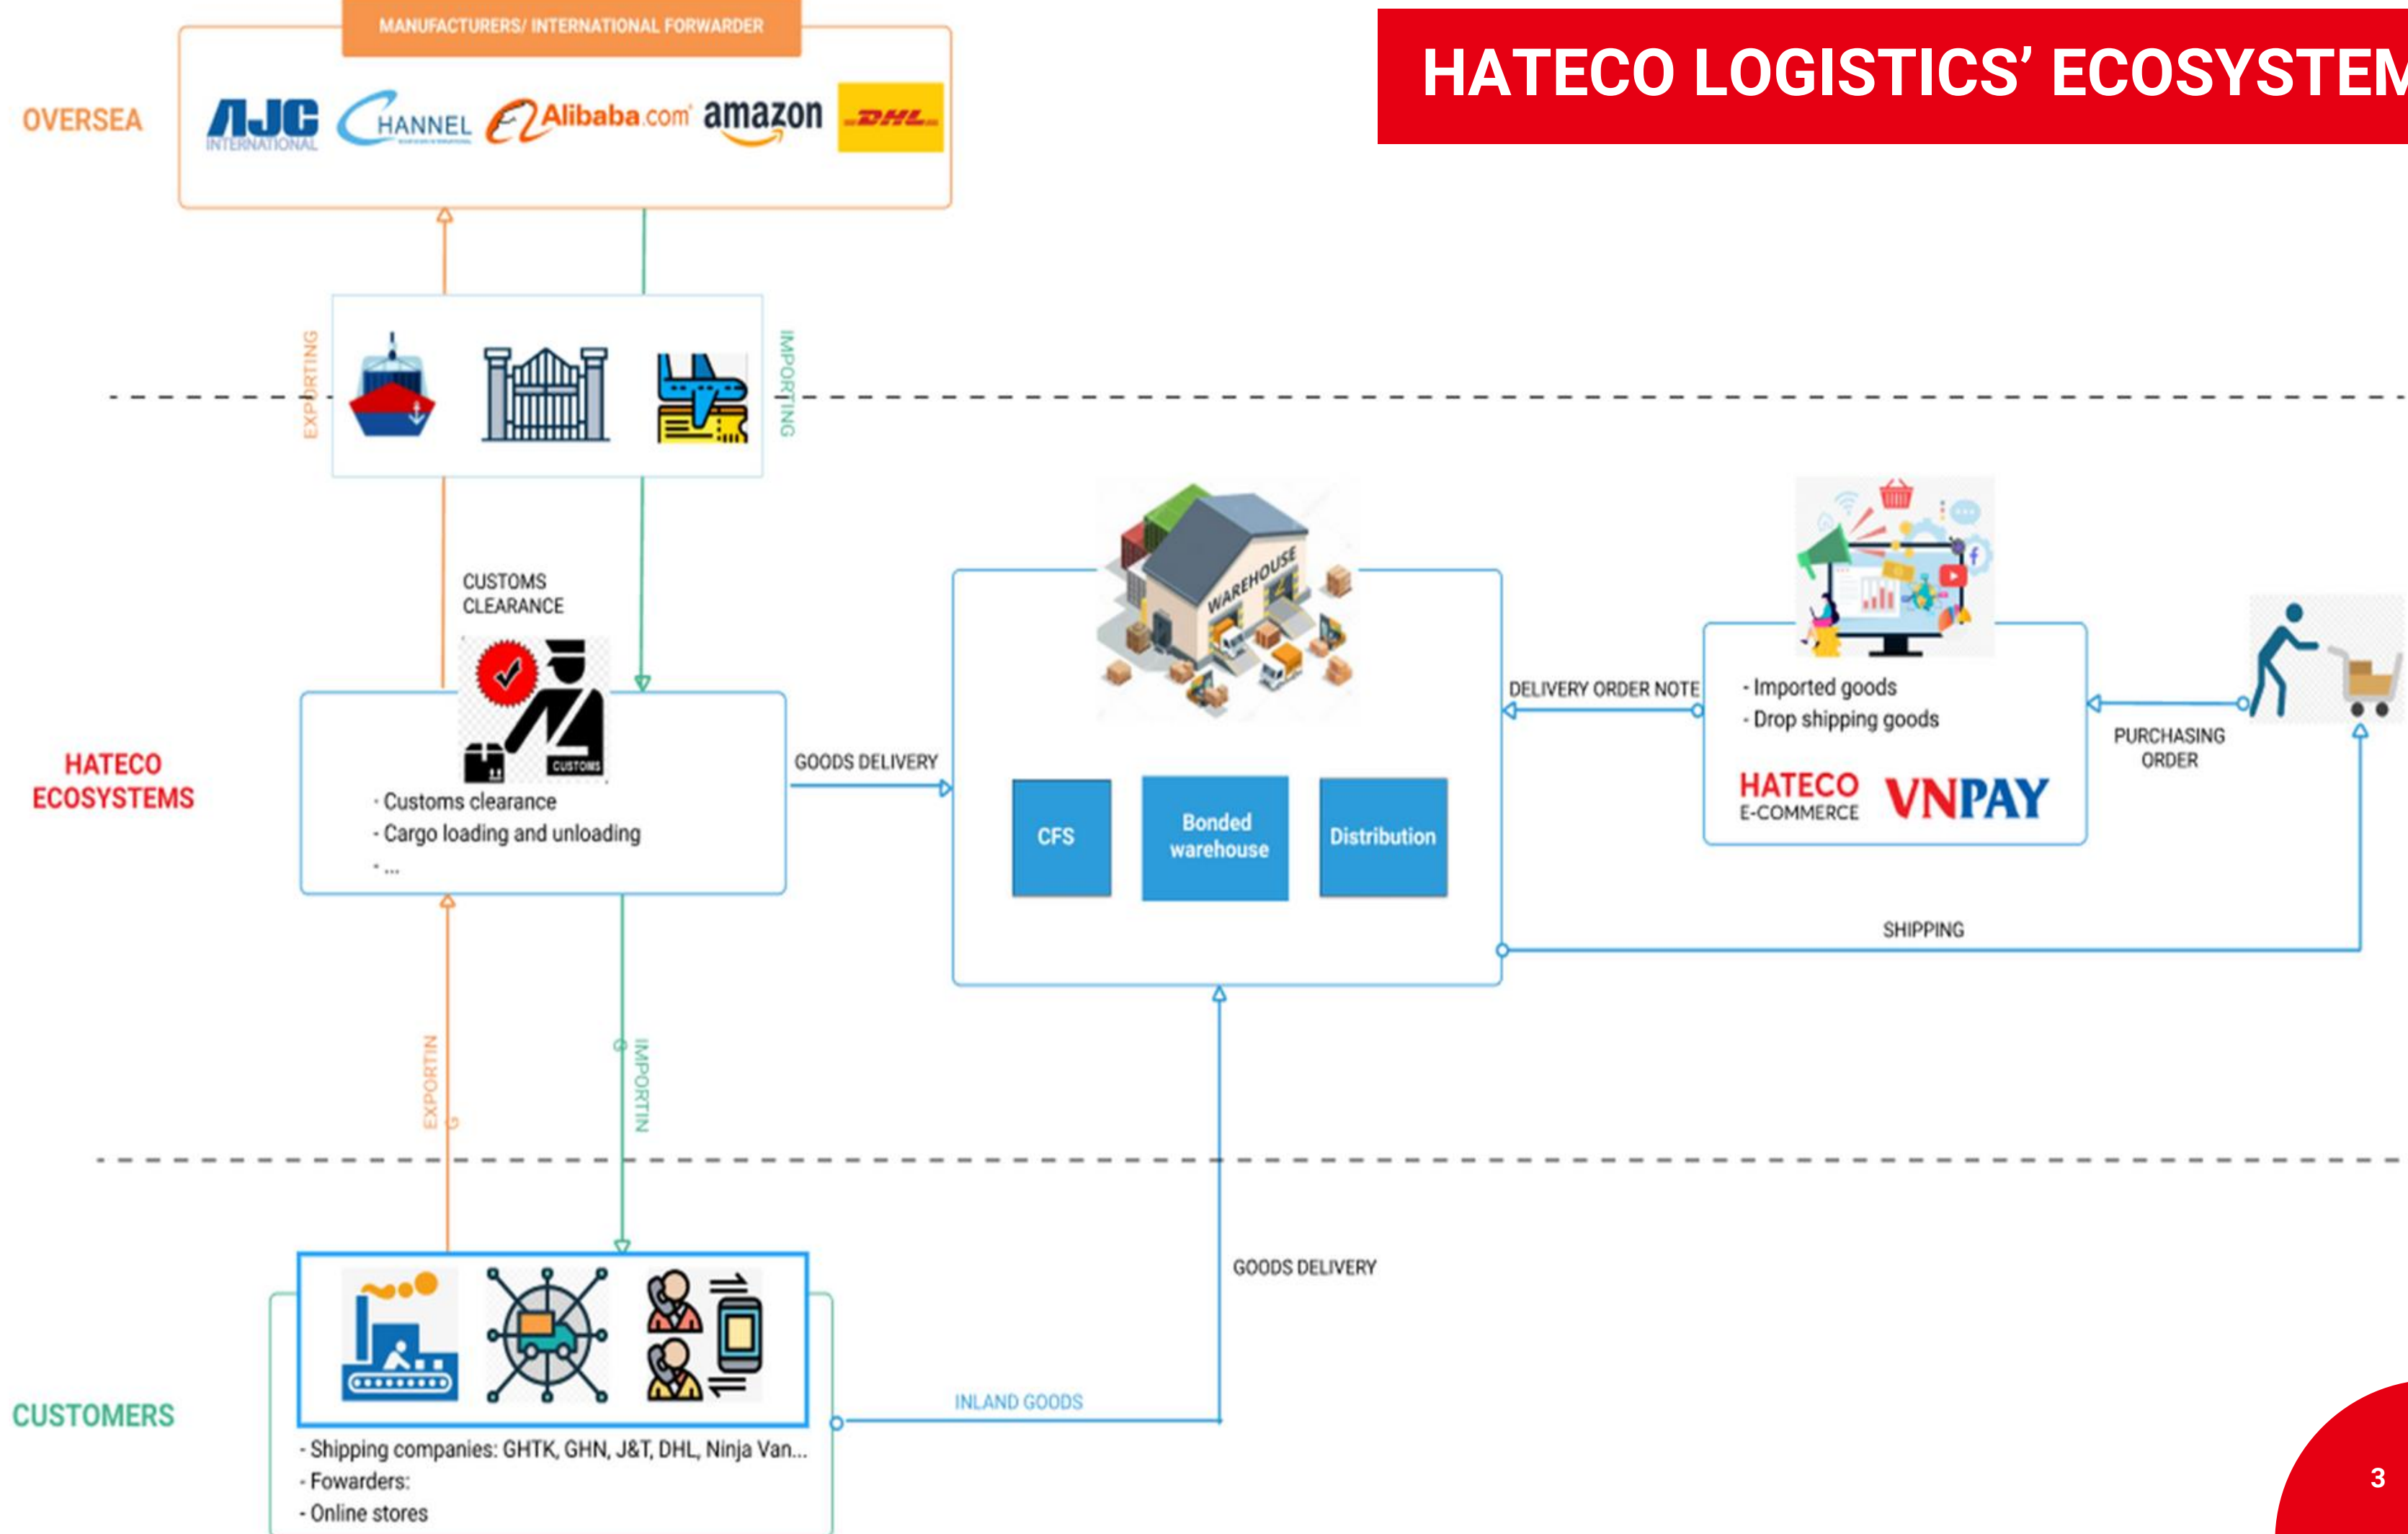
HATECO LOGISTICS' ECOSYSTEM

OVERSEA

MANUFACTURERS/ INTERNATIONAL FORWARDER

AJC INTERNATIONAL CHANNEL Alibaba.com amazon DHL

EXPORTING

IMPORTING

CUSTOMS CLEARANCE

CUSTOMS

HATECO ECOSYSTEMS

- Customs clearance
- Cargo loading and unloading
- ...

GOODS DELIVERY

WAREHOUSE

CFS

Bonded warehouse

Distribution

DELIVERY ORDER NOTE

- Imported goods
- Drop shipping goods

HATECO E-COMMERCE VNPAY

PURCHASING ORDER

SHIPPING

EXPORTING

IMPORTING

GOODS DELIVERY

CUSTOMERS

INLAND GOODS

- Shipping companies: GHTK, GHN, J&T, DHL, Ninja Van...
- Fowarders:
- Online stores

3